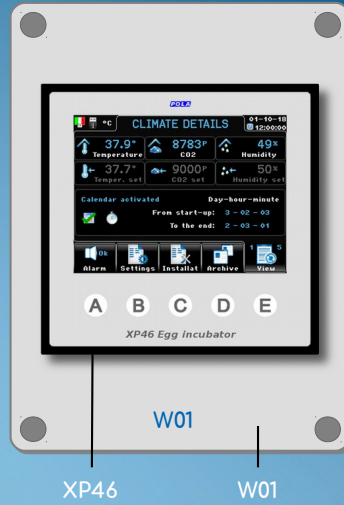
POLA

°C CLIMATE DETAILS 01-10-18 12:00:00

37.9° Temperature 8783P CO2 49% Humidity

37.7° Temper. set 9000P CO2 set 50% Humidity set

Calendar activated Day-hour-minute

From start-up: 3 - 02 - 03

To the end: 2 - 03 - 01

Ok Alarm Settings Installat Archive 1 5 View

A B C D E

XP46 Egg incubator

W01

XP46 W01